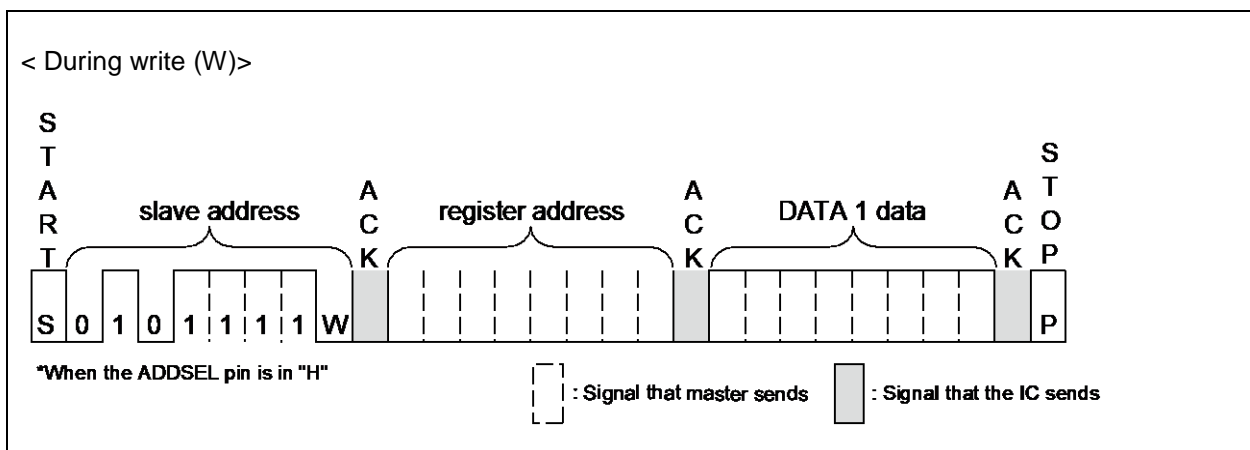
< During write (W)>

START

slave address

ACK

register address

ACK

DATA 1 data

ACK

STOP

S 0 1 0 1 1 1 1 W

P

*When the ADDSEL pin is in "H"

: Signal that master sends

: Signal that the IC sends